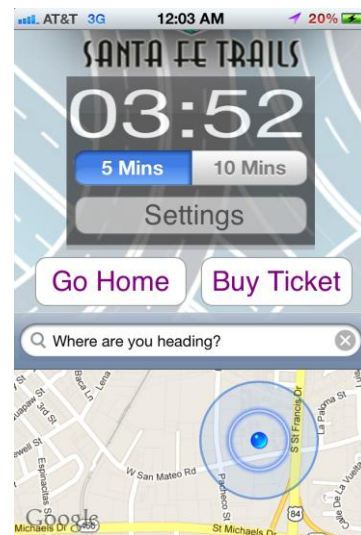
AT&T 3G 12:03 AM 20%

SANTA FE TRAILS

03:52

5 Mins 10 Mins

Settings

Go Home Buy Ticket

Where are you heading?

Baca Ln
Lena
Siler
3rd St
2nd St
Jewell St
Espinacitas St
W San Mateo Rd
Pacheco St
S St Francis Dr
La Paloma St
Calle de La Vuelta
84
Michaels Dr
285
St Michaels Dr
Google